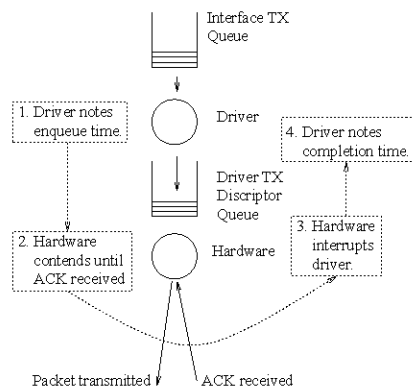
Interface TX Queue

Driver

Driver TX Discriptor Queue

Hardware

1. Driver notes enqueue time.

2. Hardware contends until ACK received

3. Hardware interrupts driver.

4. Driver notes completion time.

Packet transmitted

ACK received